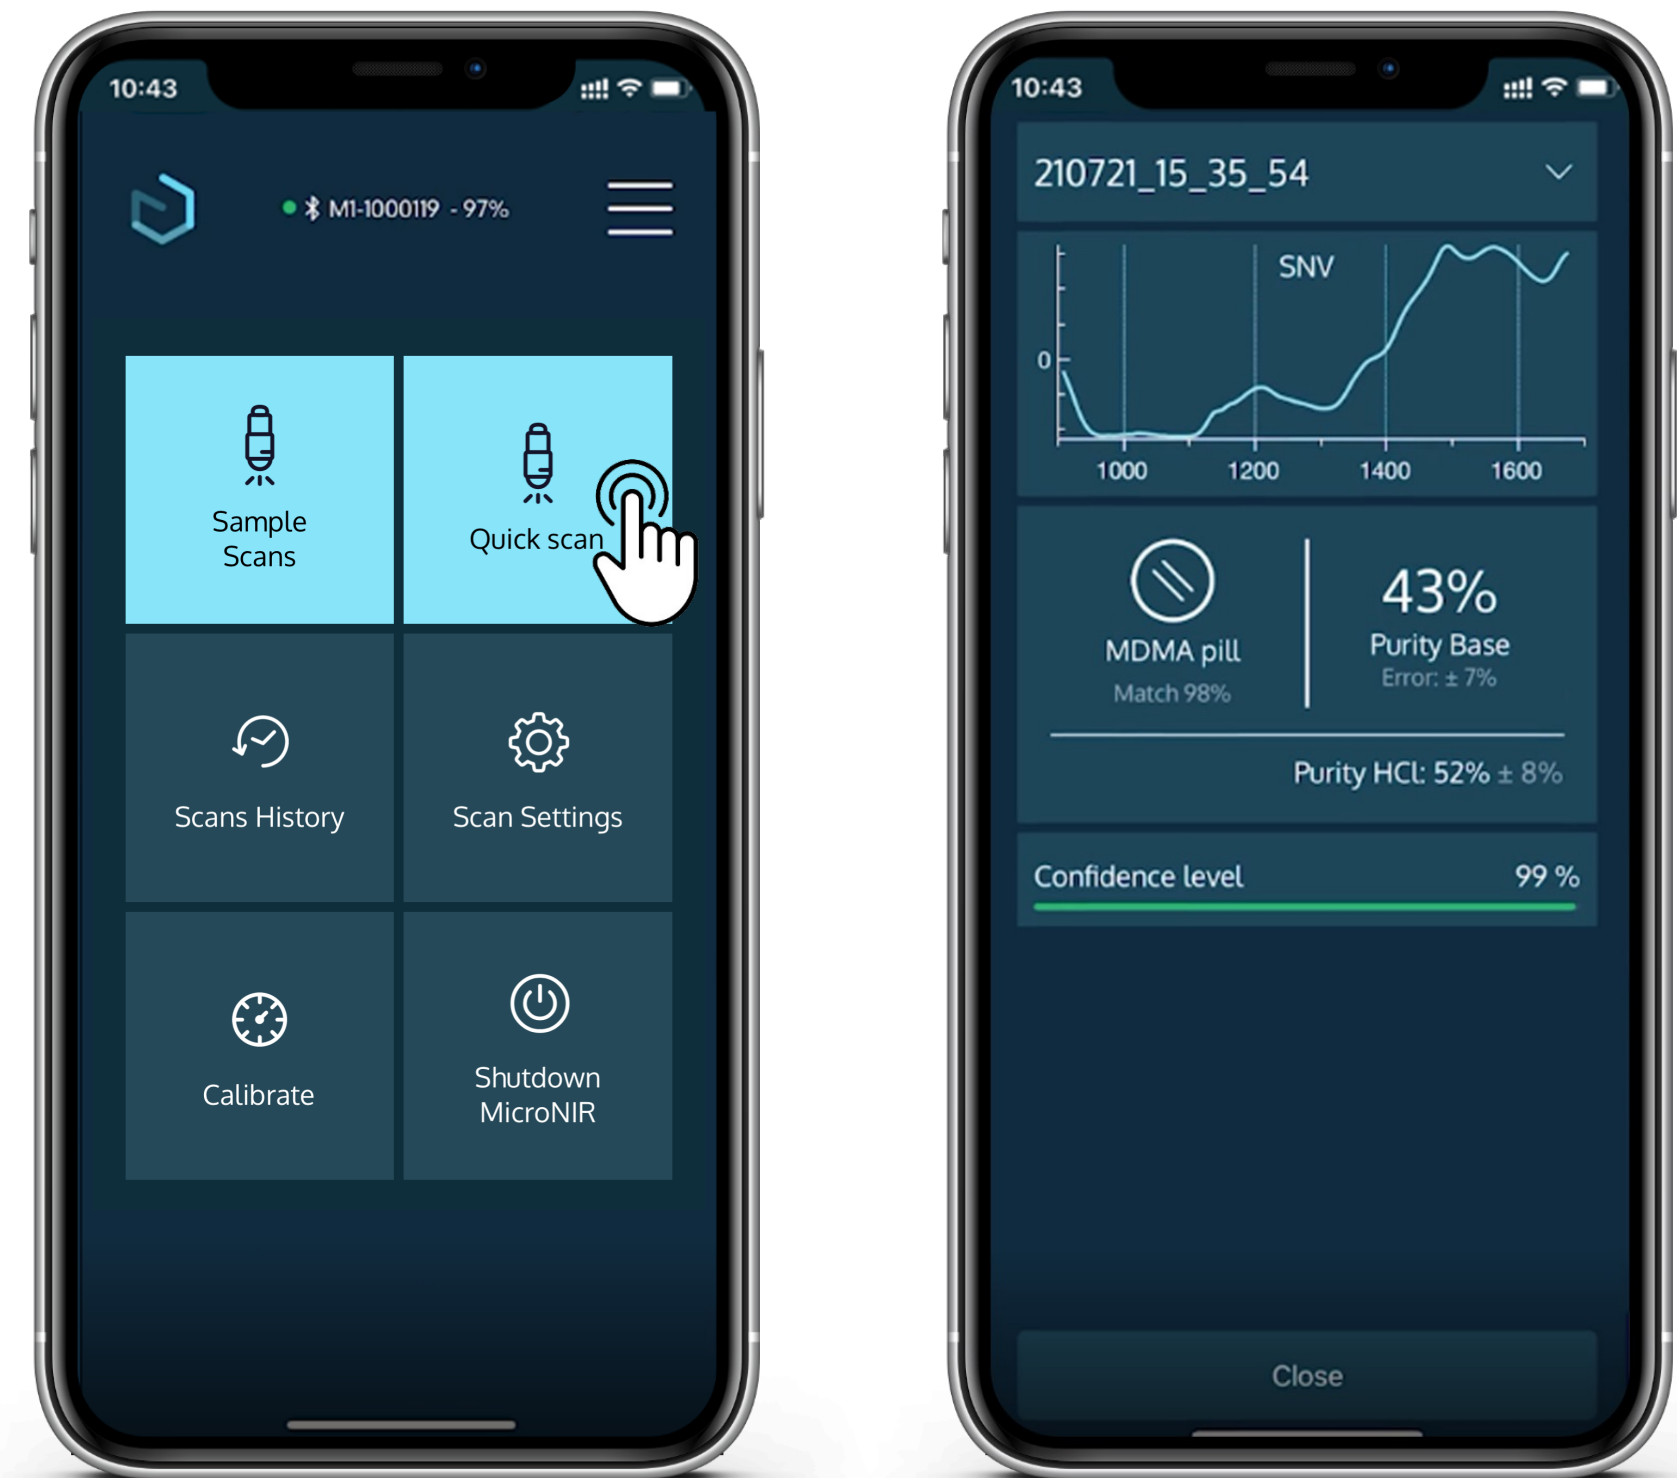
10:43

M1-1000119 - 97%

Sample Scans

Quick scan

Scans History

Scan Settings

Calibrate

Shutdown MicroNIR

10:43

210721_15_35_54

SNV

0

1000 1200 1400 1600

MDMA pill
Match 98%

43%
Purity Base
Error: ± 7%

Purity HCL: 52% ± 8%

Confidence level 99 %

Close